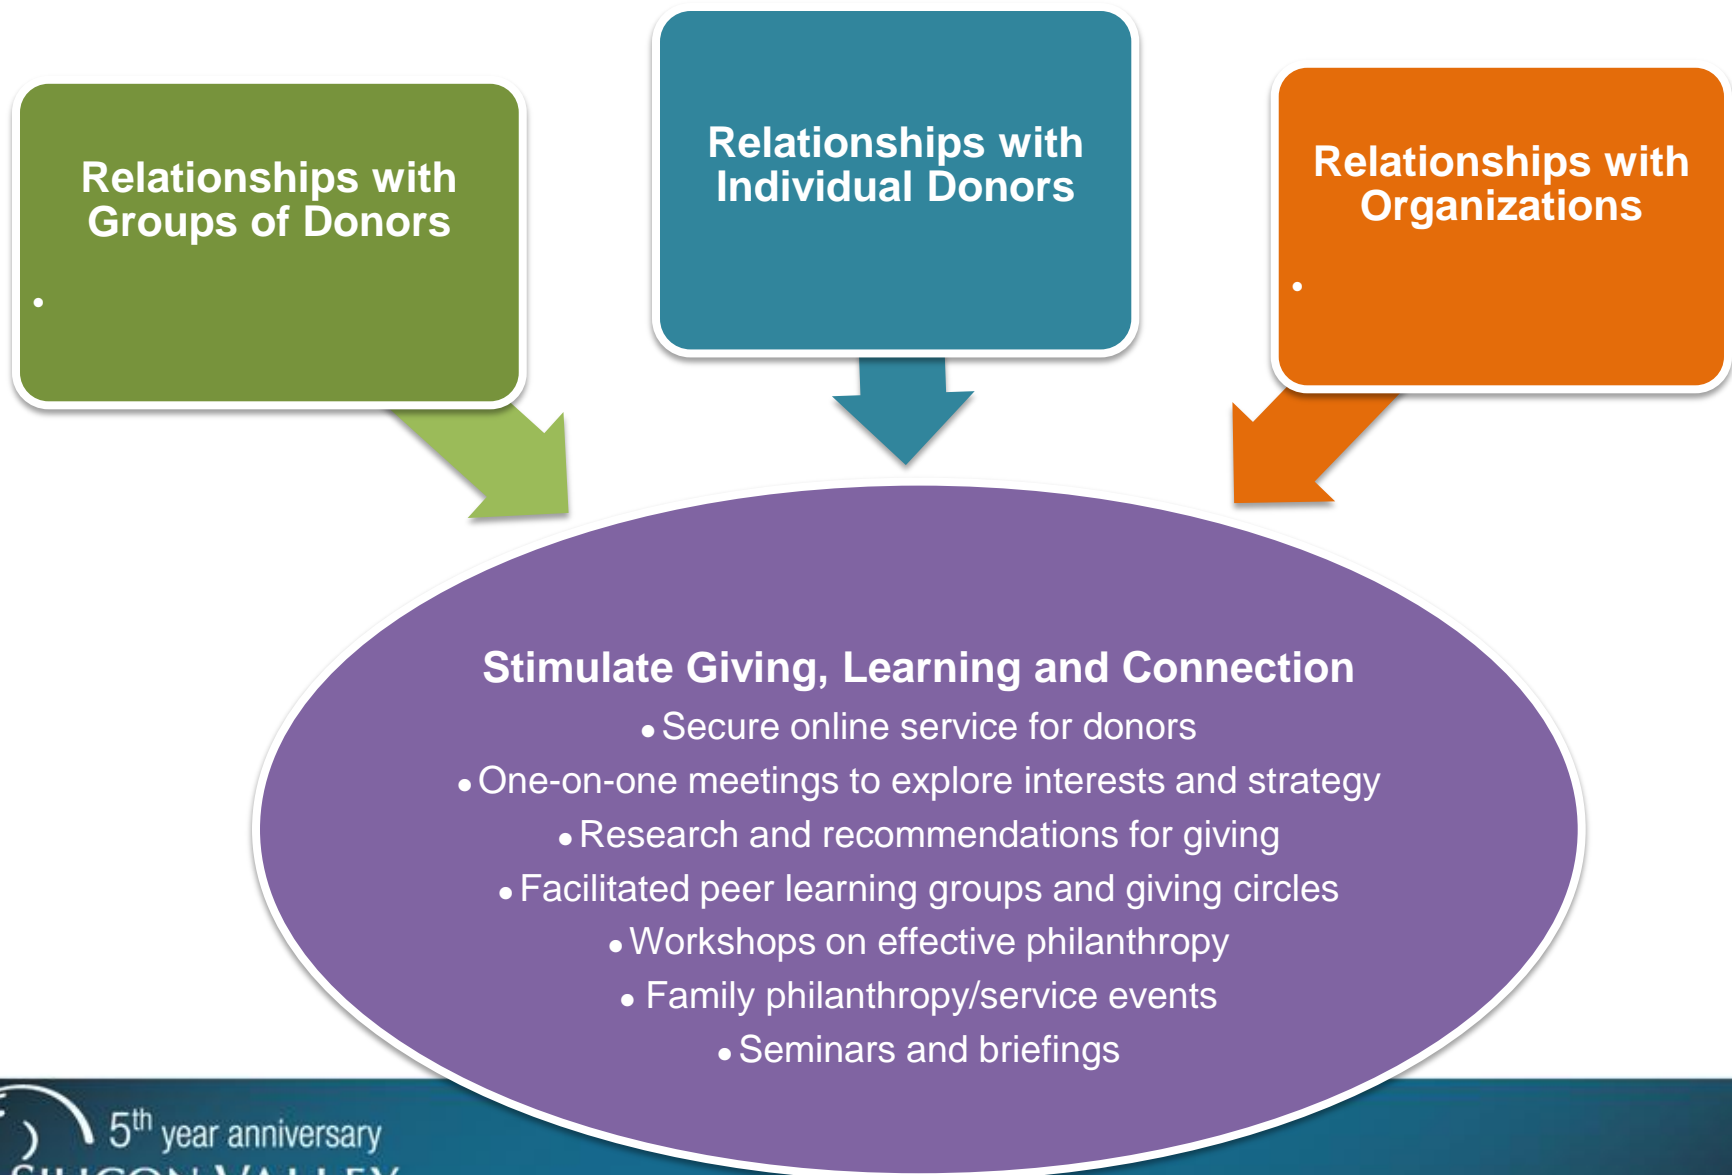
Relationships with Groups of Donors

•

Relationships with Individual Donors

Relationships with Organizations

•

Stimulate Giving, Learning and Connection

• Secure online service for donors

• One-on-one meetings to explore interests and strategy

• Research and recommendations for giving

• Facilitated peer learning groups and giving circles

• Workshops on effective philanthropy

• Family philanthropy/service events

• Seminars and briefings

5th year anniversary

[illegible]